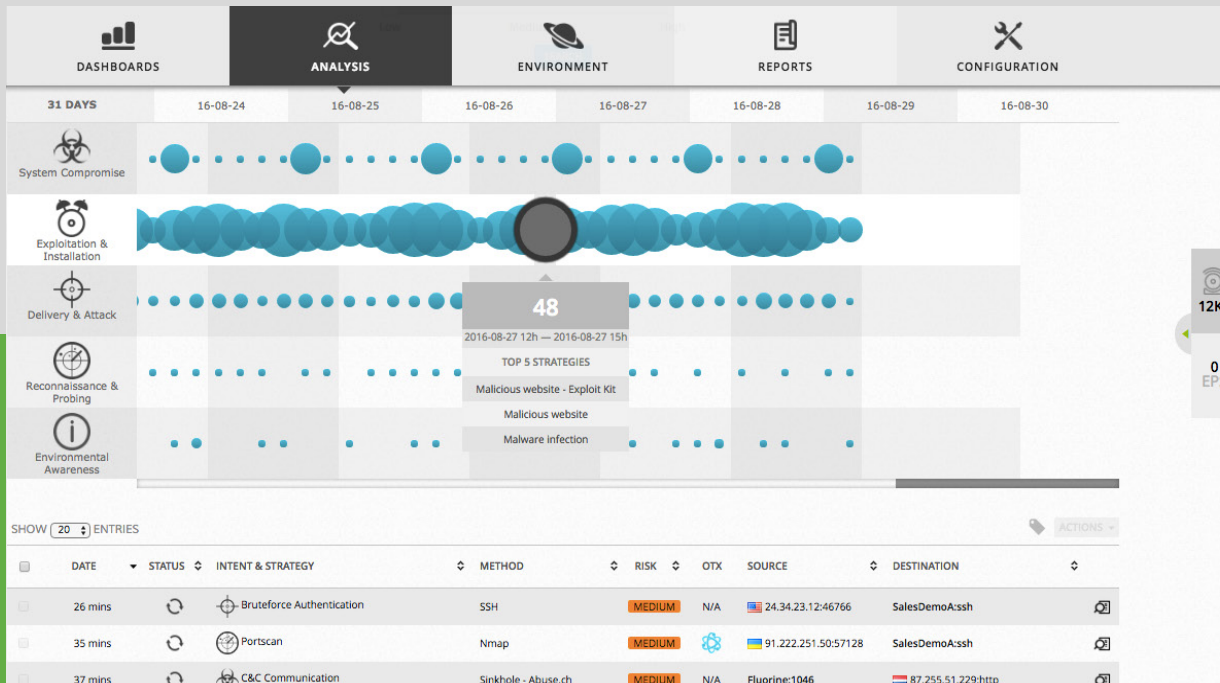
DASHBOARDS ANALYSIS ENVIRONMENT REPORTS CONFIGURATION

| 31 DAYS | 16-08-24 | 16-08-25 | 16-08-26 | 16-08-27 | 16-08-28 | 16-08-29 | 16-08-30 |
|---|---|---|---|---|---|---|---|

System Compromise

Exploitation & Installation

Delivery & Attack

Reconnaissance & Probing

Environmental Awareness

48

2016-08-27 12h — 2016-08-27 15h

TOP 5 STRATEGIES

Malicious website - Exploit Kit

Malicious website

Malware infection

12K

0

EP

SHOW 20 ENTRIES

ACTIONS

| | DATE | STATUS | INTENT & STRATEGY | METHOD | RISK | OTX | SOURCE | DESTINATION | |
|---|---|---|---|---|---|---|---|---|---|
| | 26 mins | | Bruteforce Authentication | SSH | MEDIUM | N/A | 24.34.23.12:46766 | SalesDemoA:ssh | |
| | 35 mins | | Portscan | Nmap | MEDIUM | | 91.222.251.50:57128 | SalesDemoA:ssh | |
| | 37 mins | | C&C Communication | Sinkhole - Abuse.ch | MEDIUM | N/A | Fluorine:1046 | 87.255.51.229:http | |